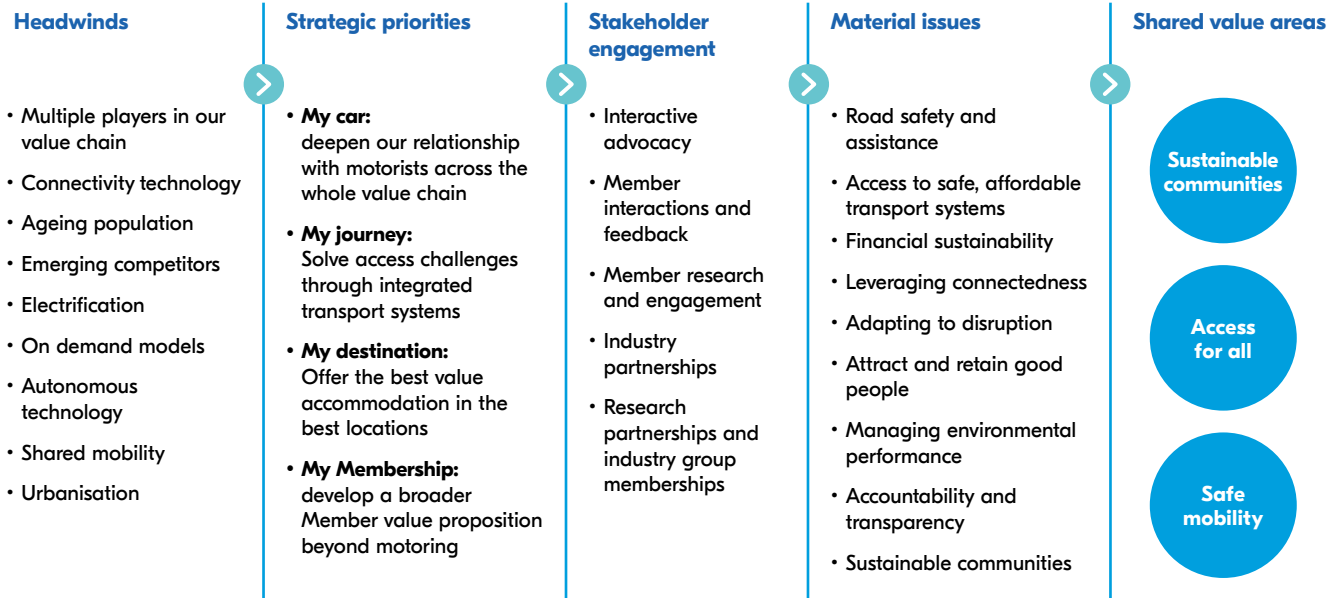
Headwinds

• Multiple players in our value chain
• Connectivity technology
• Ageing population
• Emerging competitors
• Electrification
• On demand models
• Autonomous technology
• Shared mobility
• Urbanisation

Strategic priorities

• **My car:** deepen our relationship with motorists across the whole value chain
• **My journey:** Solve access challenges through integrated transport systems
• **My destination:** Offer the best value accommodation in the best locations
• **My Membership:** develop a broader Member value proposition beyond motoring

Stakeholder engagement

• Interactive advocacy
• Member interactions and feedback
• Member research and engagement
• Industry partnerships
• Research partnerships and industry group memberships

Material issues

• Road safety and assistance
• Access to safe, affordable transport systems
• Financial sustainability
• Leveraging connectedness
• Adapting to disruption
• Attract and retain good people
• Managing environmental performance
• Accountability and transparency
• Sustainable communities

Shared value areas

Sustainable communities

Access for all

Safe mobility